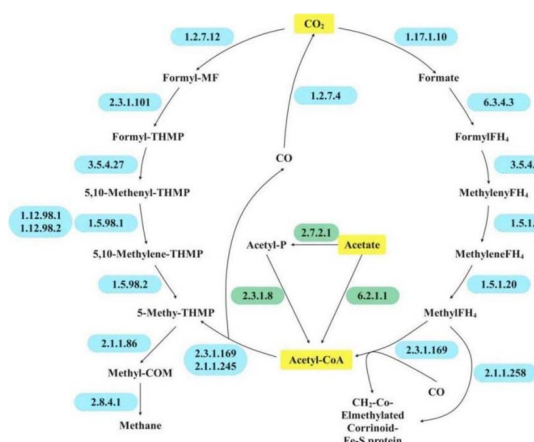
$CO_2$

1.2.7.12

1.17.1.10

Formyl-MF

Formate

2.3.1.101

1.2.7.4

6.3.4.3

Formyl-THMP

FormylFH$_4$

3.5.4.27

CO

3.5.4.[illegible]

5,10-Methenyl-THMP

MethylenyFH$_4$

1.12.98.1
1.12.98.2

1.5.98.1

2.7.2.1

1.5.1.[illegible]

Acetyl-P

Acetate

5,10-Methylene-THMP

MethyleneFH$_4$

1.5.98.2

2.3.1.8

6.2.1.1

1.5.1.20

5-Methy-THMP

MethylFH$_4$

2.1.1.86

2.3.1.169
2.1.1.245

Acetyl-CoA

2.3.1.169

Methyl-COM

2.1.1.258

CO

2.8.4.1

$CH_3$-Co-
Elmethylated
Corrinoid-
Fe-S protein

Methane